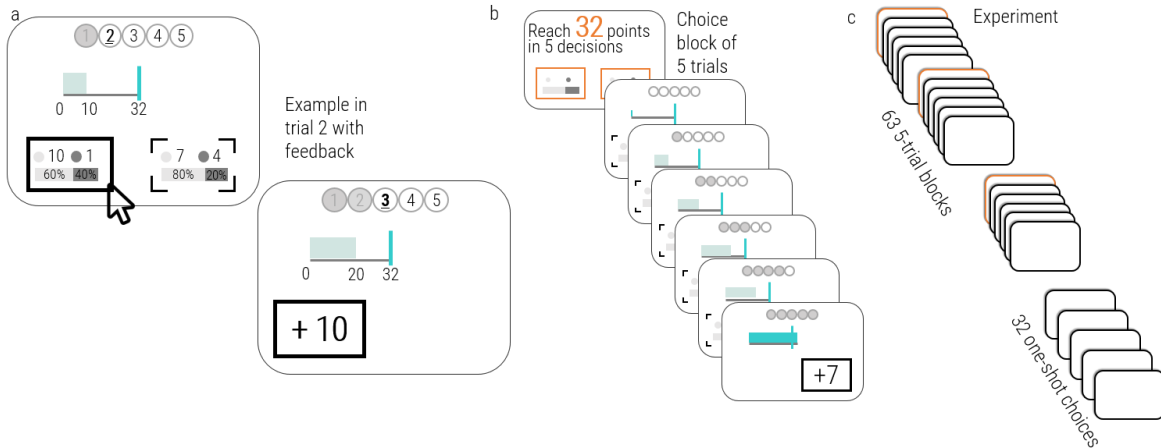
a

1 2 3 4 5

0 10 32

10 1
60% 40%

7 4
80% 20%

Example in trial 2 with feedback

1 2 3 4 5

0 20 32

+ 10

b

Reach 32 points in 5 decisions

Choice block of 5 trials

+7

c

Experiment

63 5-trial blocks

32 one-shot choices